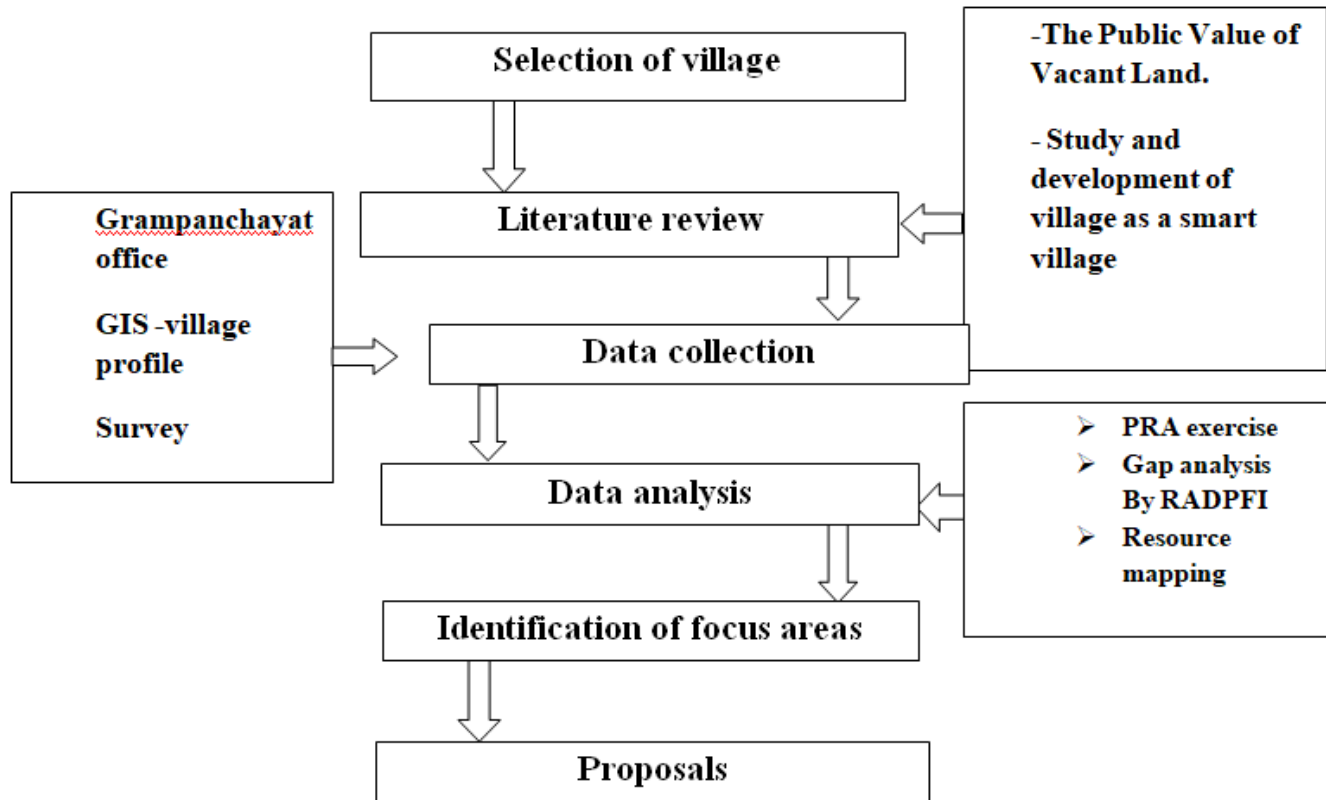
Selection of village

-The Public Value of Vacant Land.

- Study and development of village as a smart village

Literature review

Grampanchayat office

GIS -village profile

Survey

Data collection

Data analysis

➢ PRA exercise
➢ Gap analysis By RADPFI
➢ Resource mapping

Identification of focus areas

Proposals